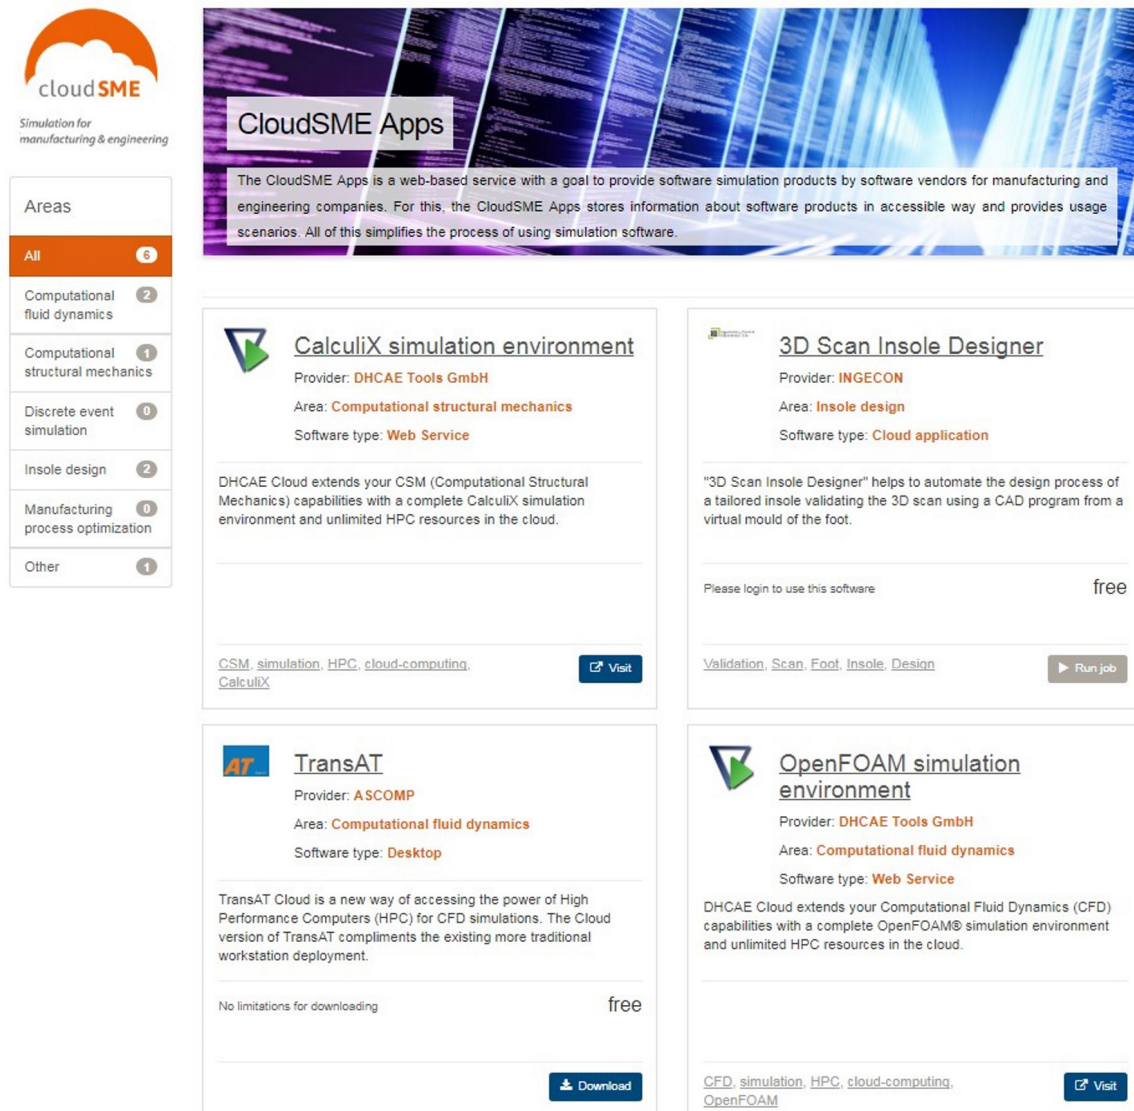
cloudSME

Simulation for manufacturing & engineering

Areas

All 6

Computational fluid dynamics 2

Computational structural mechanics 1

Discrete event simulation 0

Insole design 2

Manufacturing process optimization 0

Other 1

CloudSME Apps

The CloudSME Apps is a web-based service with a goal to provide software simulation products by software vendors for manufacturing and engineering companies. For this, the CloudSME Apps stores information about software products in accessible way and provides usage scenarios. All of this simplifies the process of using simulation software.

CalculiX simulation environment

Provider: DHCAE Tools GmbH

Area: Computational structural mechanics

Software type: Web Service

DHCAE Cloud extends your CSM (Computational Structural Mechanics) capabilities with a complete CalculiX simulation environment and unlimited HPC resources in the cloud.

CSM, simulation, HPC, cloud-computing, CalculiX

Visit

3D Scan Insole Designer

Provider: INGECON

Area: Insole design

Software type: Cloud application

"3D Scan Insole Designer" helps to automate the design process of a tailored insole validating the 3D scan using a CAD program from a virtual mould of the foot.

Please login to use this software

free

Validation, Scan, Foot, Insole, Design

Run job

TransAT

Provider: ASCOMP

Area: Computational fluid dynamics

Software type: Desktop

TransAT Cloud is a new way of accessing the power of High Performance Computers (HPC) for CFD simulations. The Cloud version of TransAT compliments the existing more traditional workstation deployment.

No limitations for downloading

free

Download

OpenFOAM simulation environment

Provider: DHCAE Tools GmbH

Area: Computational fluid dynamics

Software type: Web Service

DHCAE Cloud extends your Computational Fluid Dynamics (CFD) capabilities with a complete OpenFOAM® simulation environment and unlimited HPC resources in the cloud.

CFD, simulation, HPC, cloud-computing, OpenFOAM

Visit